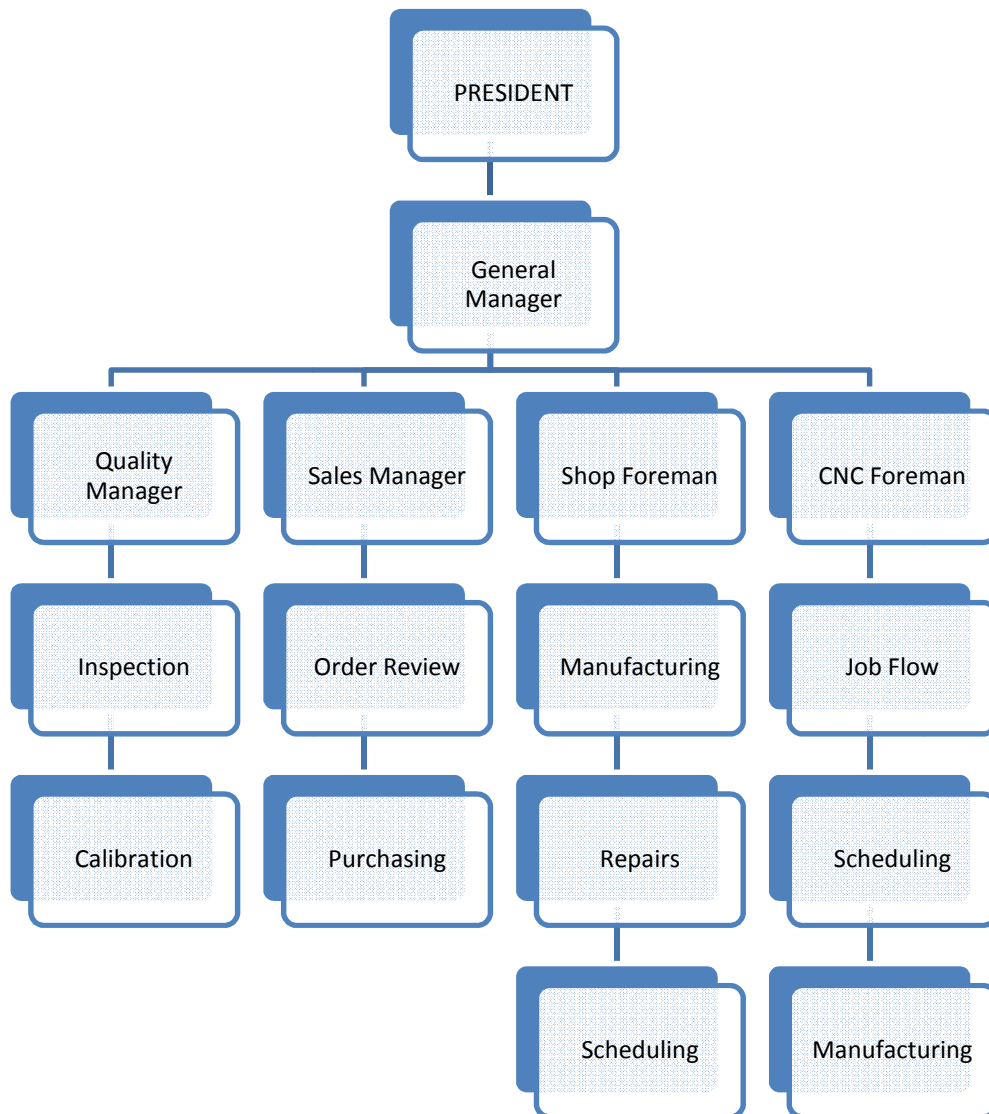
PRESIDENT

General Manager

Quality Manager

Sales Manager

Shop Foreman

CNC Foreman

Inspection

Order Review

Manufacturing

Job Flow

Calibration

Purchasing

Repairs

Scheduling

Scheduling

Manufacturing